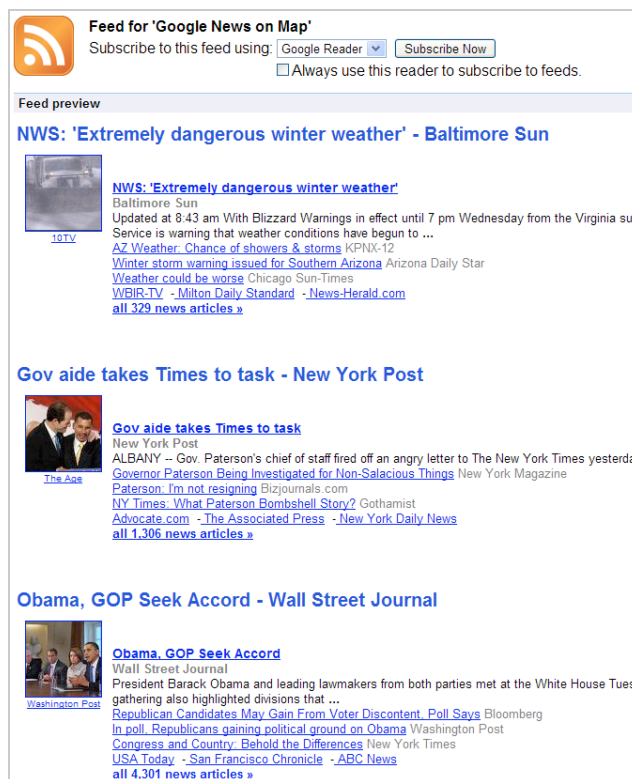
Feed for 'Google News on Map'
Subscribe to this feed using: Google Reader Subscribe Now
Always use this reader to subscribe to feeds.

Feed preview

NWS: 'Extremely dangerous winter weather' - Baltimore Sun

10TV

NWS: 'Extremely dangerous winter weather'
Baltimore Sun
Updated at 8:43 am With Blizzard Warnings in effect until 7 pm Wednesday from the Virginia su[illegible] Service is warning that weather conditions have begun to ...
AZ Weather: Chance of showers & storms KPNX-12
Winter storm warning issued for Southern Arizona Arizona Daily Star
Weather could be worse Chicago Sun-Times
WBIR-TV - Milton Daily Standard - News-Herald.com
all 329 news articles »

Gov aide takes Times to task - New York Post

The Age

Gov aide takes Times to task
New York Post
ALBANY -- Gov. Paterson's chief of staff fired off an angry letter to The New York Times yesterda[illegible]
Governor Paterson Being Investigated for Non-Salacious Things New York Magazine
Paterson: I'm not resigning Bizjournals.com
NY Times: What Paterson Bombshell Story? Gothamist
Advocate.com - The Associated Press - New York Daily News
all 1,306 news articles »

Obama, GOP Seek Accord - Wall Street Journal

Washington Post

Obama, GOP Seek Accord
Wall Street Journal
President Barack Obama and leading lawmakers from both parties met at the White House Tues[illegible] gathering also highlighted divisions that ...
Republican Candidates May Gain From Voter Discontent, Poll Says Bloomberg
In poll, Republicans gaining political ground on Obama Washington Post
Congress and Country: Behold the Differences New York Times
USA Today - San Francisco Chronicle - ABC News
all 4,301 news articles »